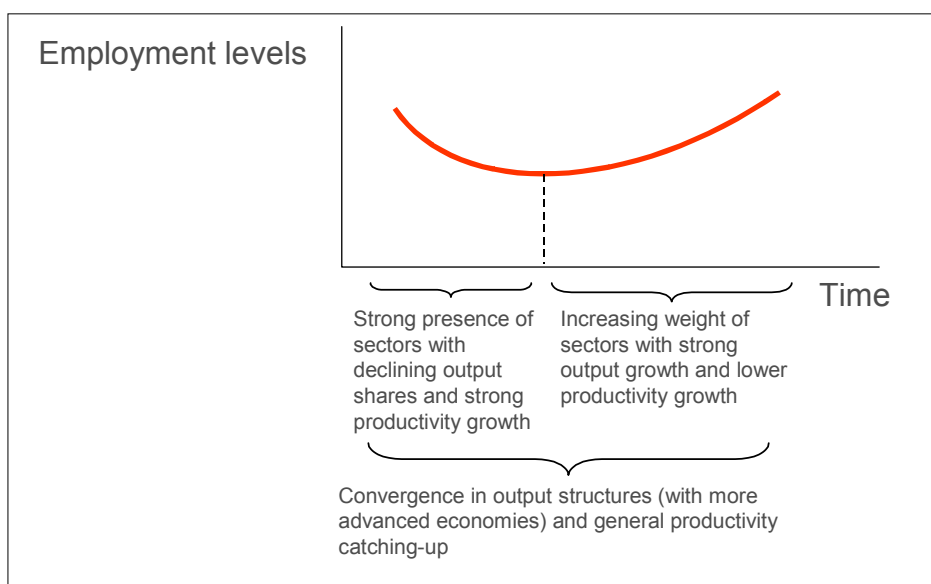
Employment levels

Time

Strong presence of sectors with declining output shares and strong productivity growth

Increasing weight of sectors with strong output growth and lower productivity growth

Convergence in output structures (with more advanced economies) and general productivity catching-up